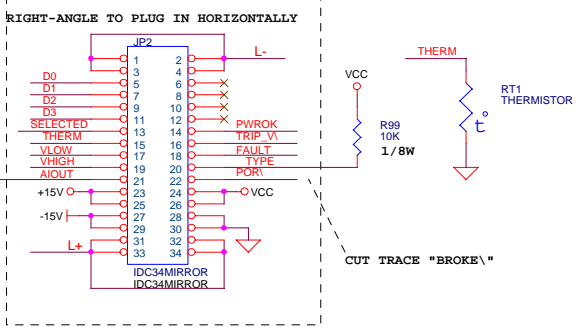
RIGHT-ANGLE TO PLUG IN HORIZONTALLY

JP2

L-

1 2
3 4
D0 5 6
D1 7 8
D2 9 10
D3 11 12
SELECTED 13 14 PWROK
THERM 15 16 TRIP_V\
VLOW 17 18 FAULT
VHIGH 19 20 TYPE
AIOUT 21 22 POR\
+15V 23 24 VCC
25 26
-15V 27 28
29 30
L+ 31 32
33 34

IDC34MIRROR
IDC34MIRROR

VCC

R99
10K
1/8W

THERM

RT1
THERMISTOR

t°

CUT TRACE "BROKE\"